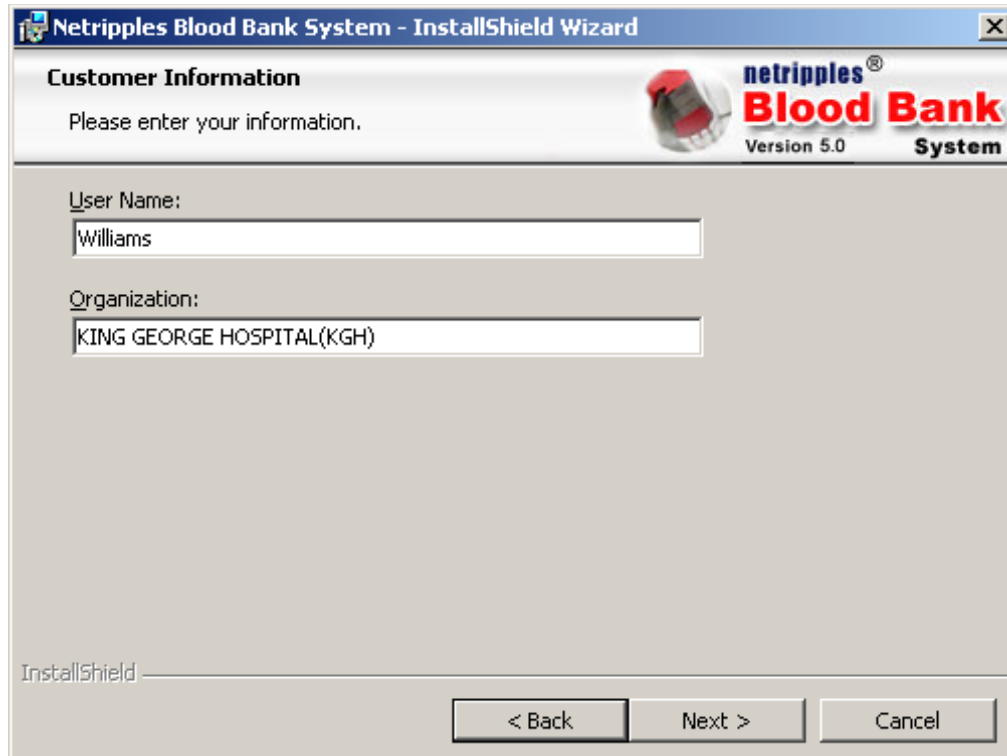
Netripples Blood Bank System - InstallShield Wizard

Customer Information

Please enter your information.

netripples®
Blood Bank
Version 5.0
System

User Name:
Williams

Organization:
KING GEORGE HOSPITAL(KGH)

InstallShield

< Back
Next >
Cancel